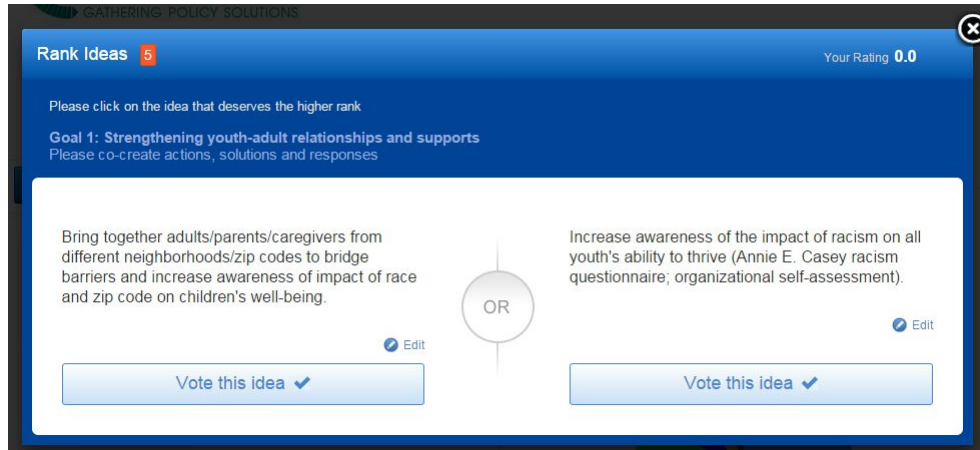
GATHERING POLICY SOLUTIONS

Rank Ideas 5

Your Rating 0.0

Please click on the idea that deserves the higher rank

Goal 1: Strengthening youth-adult relationships and supports
Please co-create actions, solutions and responses

Bring together adults/parents/caregivers from different neighborhoods/zip codes to bridge barriers and increase awareness of impact of race and zip code on children's well-being.

Edit

Vote this idea ✔

OR

Increase awareness of the impact of racism on all youth's ability to thrive (Annie E. Casey racism questionnaire; organizational self-assessment).

Edit

Vote this idea ✔